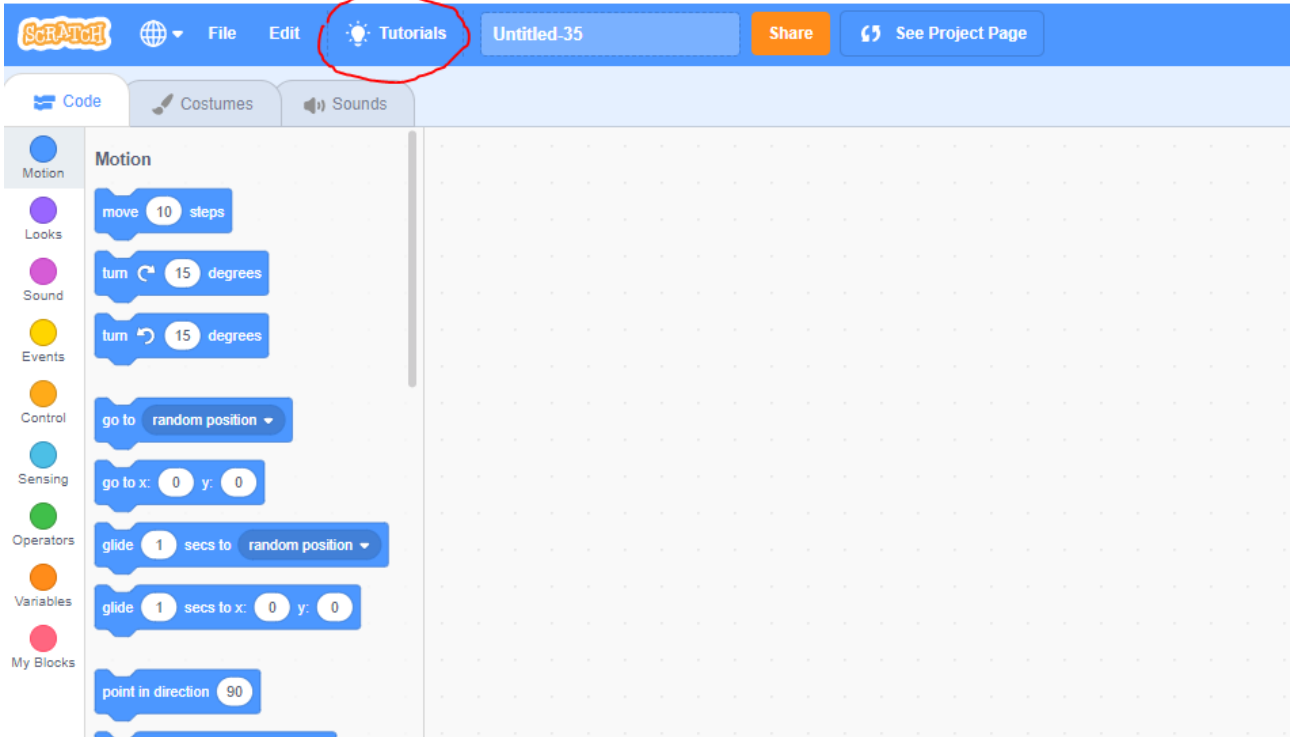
SCRATCH File Edit Tutorials Untitled-35 Share See Project Page

Code Costumes Sounds

Motion
Looks
Sound
Events
Control
Sensing
Operators
Variables
My Blocks

Motion

move 10 steps

turn 15 degrees

turn 15 degrees

go to random position

go to x: 0 y: 0

glide 1 secs to random position

glide 1 secs to x: 0 y: 0

point in direction 90